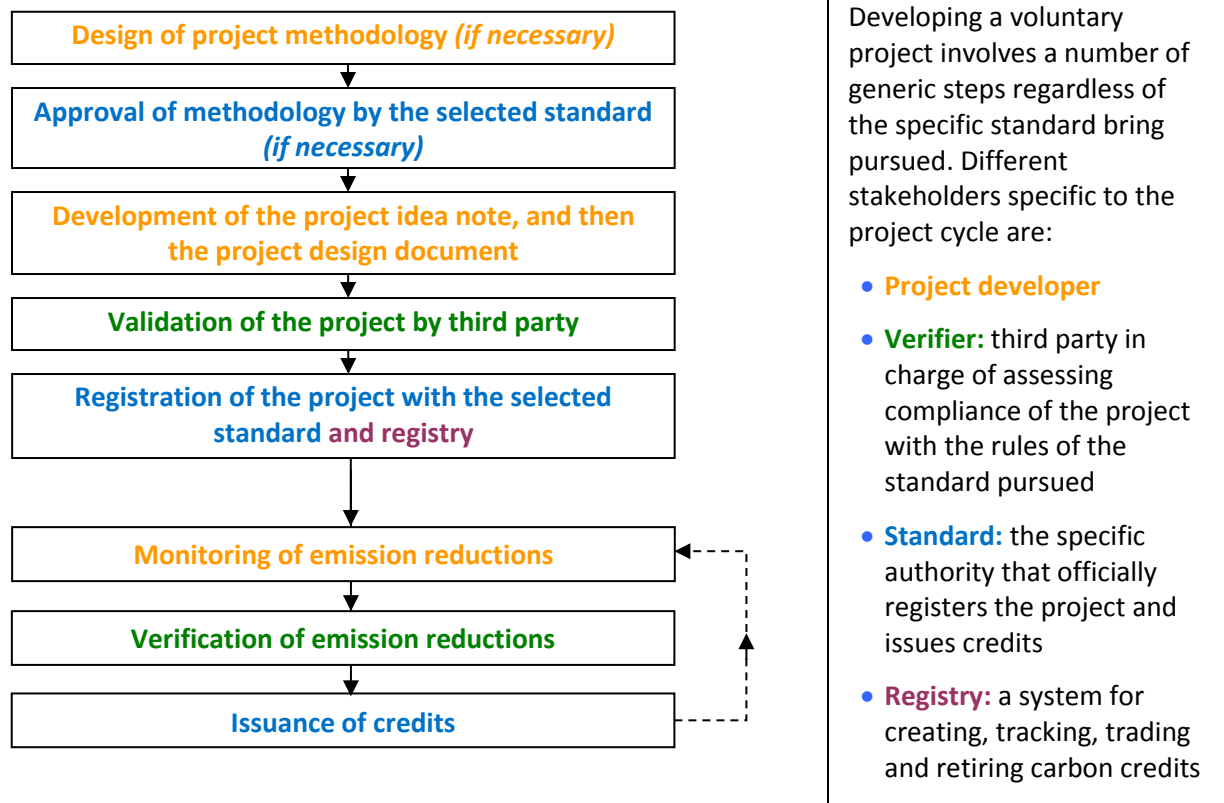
Design of project methodology *(if necessary)*

Approval of methodology by the selected standard *(if necessary)*

Development of the project idea note, and then the project design document

Validation of the project by third party

Registration of the project with the selected standard and registry

Monitoring of emission reductions

Verification of emission reductions

Issuance of credits

Developing a voluntary project involves a number of generic steps regardless of the specific standard bring pursued. Different stakeholders specific to the project cycle are:

- **Project developer**
- **Verifier:** third party in charge of assessing compliance of the project with the rules of the standard pursued
- **Standard:** the specific authority that officially registers the project and issues credits
- **Registry:** a system for creating, tracking, trading and retiring carbon credits